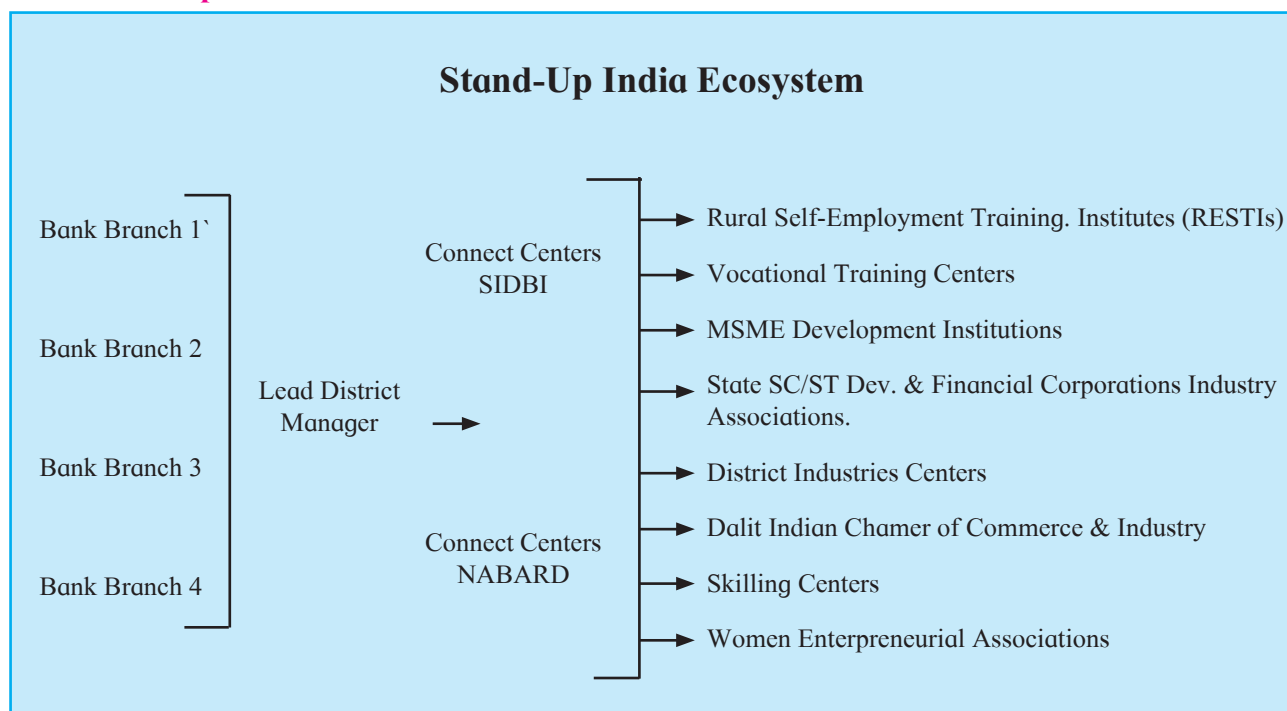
Stand-Up India Ecosystem

Bank Branch 1`

Bank Branch 2

Bank Branch 3

Bank Branch 4

Lead District Manager

Connect Centers SIDBI

Connect Centers NABARD

Rural Self-Employment Training. Institutes (RESTIs)

Vocational Training Centers

MSME Development Institutions

State SC/ST Dev. & Financial Corporations Industry Associations.

District Industries Centers

Dalit Indian Chamer of Commerce & Industry

Skilling Centers

Women Enterpreneurial Associations